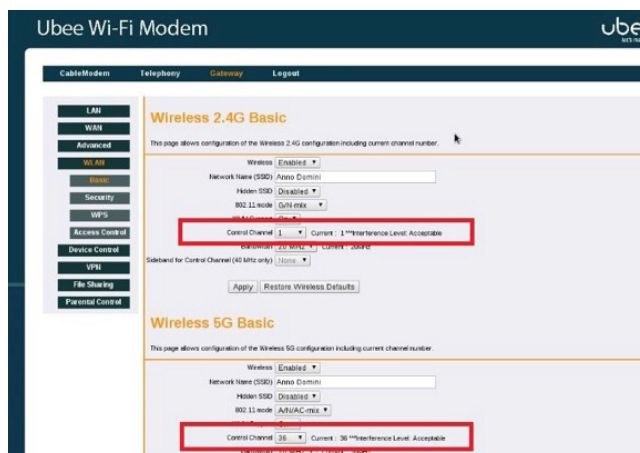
Ubee Wi-Fi Modem

ube
let's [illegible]

CableModem Telephony Gateway Logout

LAN
WAN
Advanced
WLAN
Basic
Security
WPS
Access Control
Device Control
VPN
File Sharing
Parental Control

Wireless 2.4G Basic

This page allows configuration of the Wireless 2.4G configuration including current channel number.

Wireless Enabled
Network Name (SSID) Anno Domini
Hidden SSID Disabled
802.11 mode G/N-mix
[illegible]
Control Channel 1 Current : 1 **Interference Level: Acceptable
Bandwidth 20 MHz Current : 20MHz
Sideband for Control Channel (40 MHz only) None

Apply Restore Wireless Defaults

Wireless 5G Basic

This page allows configuration of the Wireless 5G configuration including current channel number.

Wireless Enabled
Network Name (SSID) Anno Domini
Hidden SSID Disabled
802.11 mode A/N/AC-mix
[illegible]
Control Channel 36 Current : 36 **Interference Level: Acceptable
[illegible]